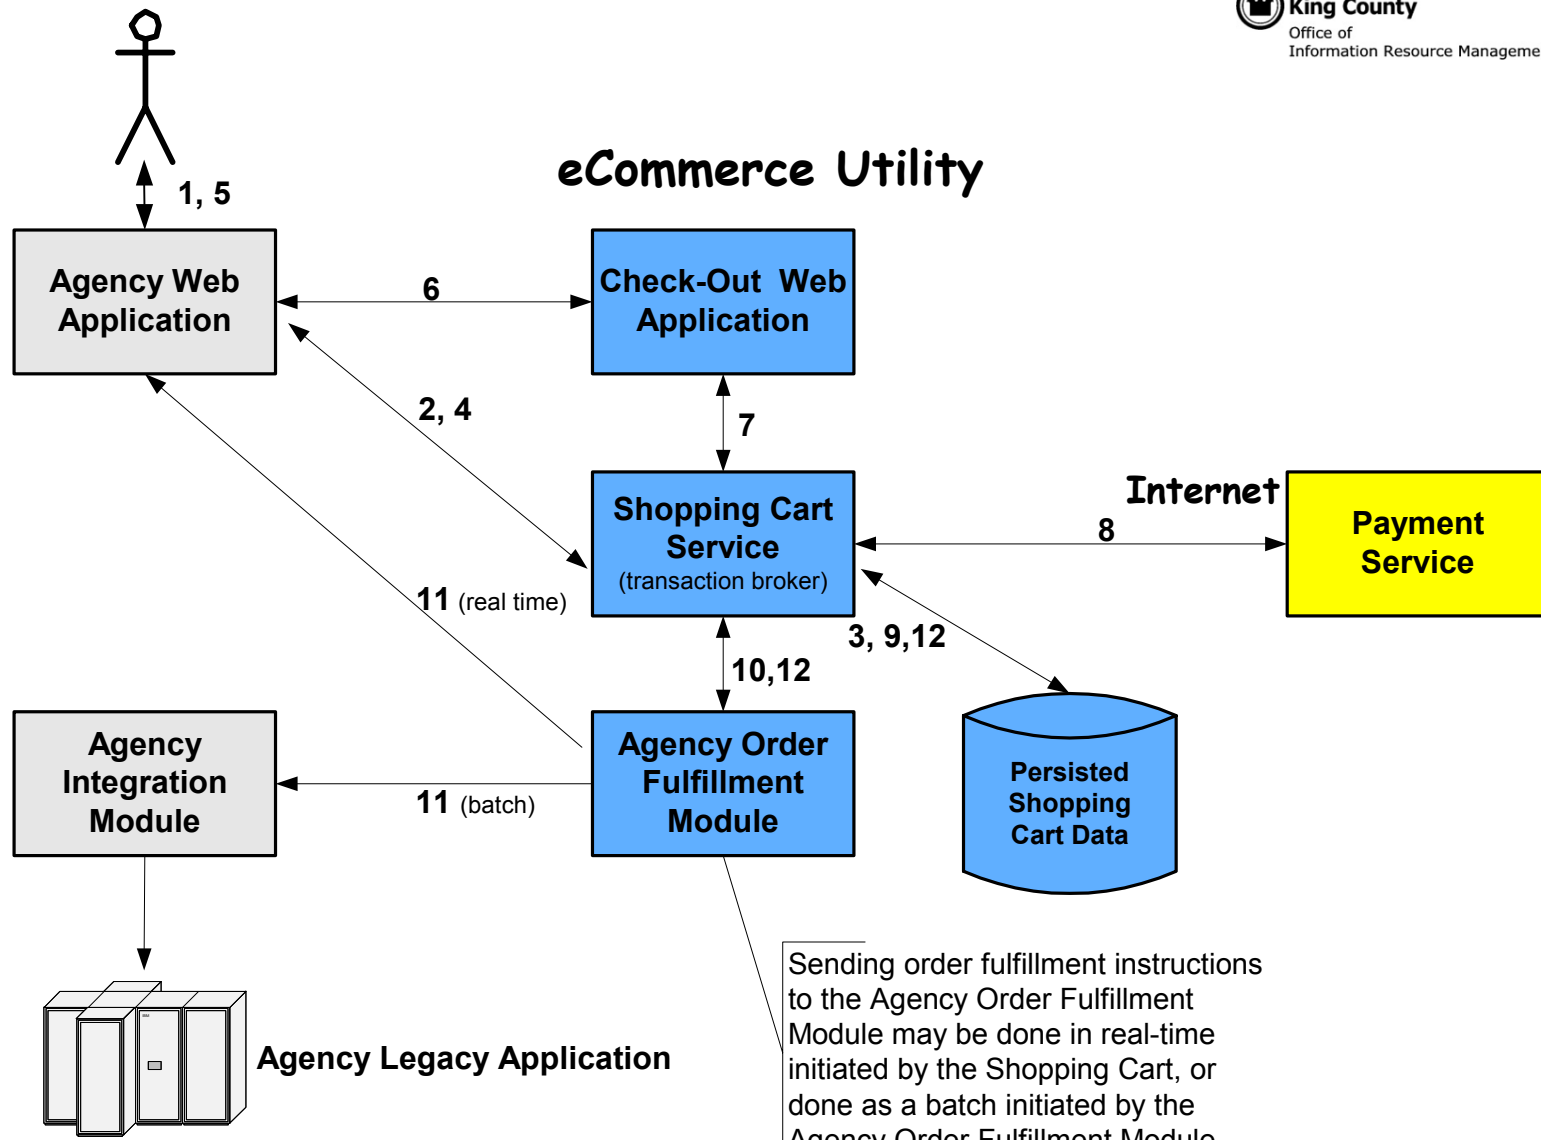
King County
Office of
Information Resource Manageme

eCommerce Utility

1, 5

Agency Web Application

6

Check-Out Web Application

2, 4

7

Internet

Shopping Cart Service
(transaction broker)

8

Payment Service

11 (real time)

3, 9,12

10,12

Agency Integration Module

Agency Order Fulfillment Module

Persisted Shopping Cart Data

11 (batch)

Agency Legacy Application

Sending order fulfillment instructions to the Agency Order Fulfillment Module may be done in real-time initiated by the Shopping Cart, or done as a batch initiated by the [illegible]